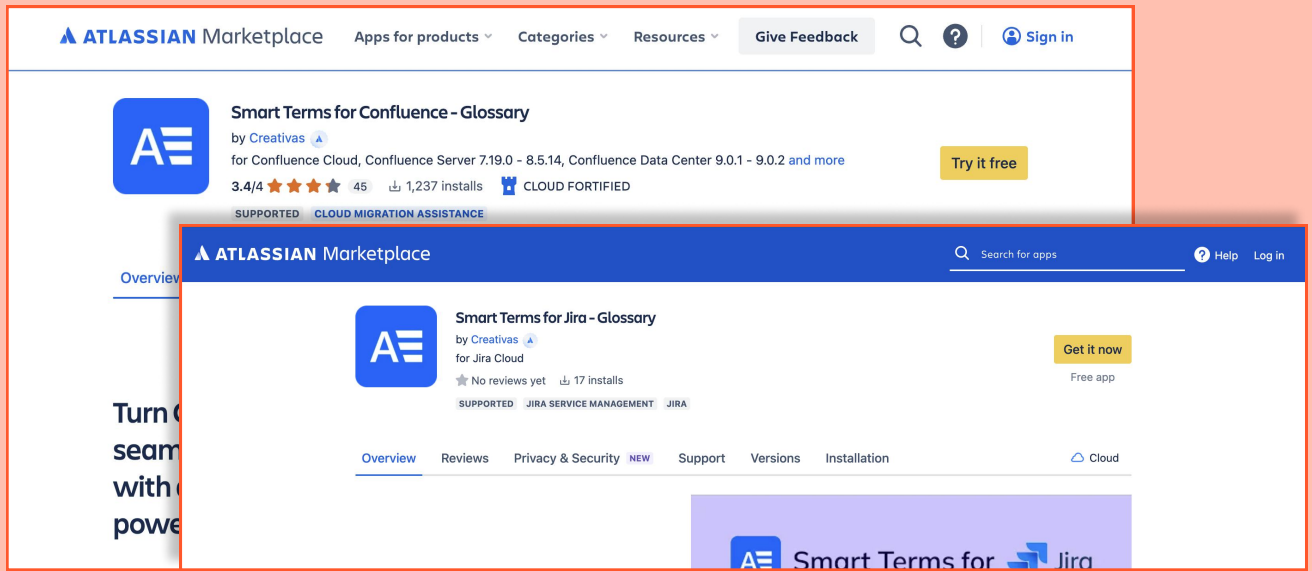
ATLASSIAN Marketplace Apps for products Categories Resources Give Feedback Sign in

Smart Terms for Confluence - Glossary
by Creativas
for Confluence Cloud, Confluence Server 7.19.0 - 8.5.14, Confluence Data Center 9.0.1 - 9.0.2 and more
3.4/4 45 1,237 installs CLOUD FORTIFIED
SUPPORTED CLOUD MIGRATION ASSISTANCE

Try it free

Overview

Turn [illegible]
seam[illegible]
with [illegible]
powe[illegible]

ATLASSIAN Marketplace Search for apps Help Log in

Smart Terms for Jira - Glossary
by Creativas
for Jira Cloud
No reviews yet 17 installs
SUPPORTED JIRA SERVICE MANAGEMENT JIRA

Get it now
Free app

Overview Reviews Privacy & Security NEW Support Versions Installation Cloud

Smart Terms for Jira